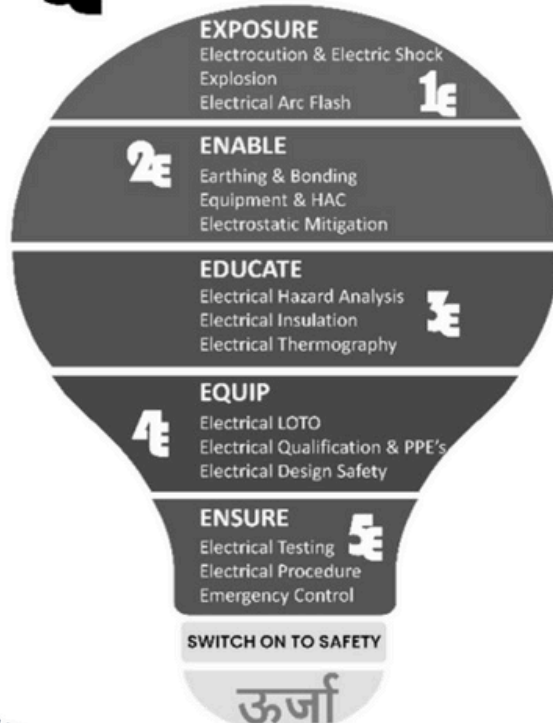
EXPOSURE
Electrocution & Electric Shock
Explosion
Electrical Arc Flash
1E

ENABLE
2E
Earthing & Bonding
Equipment & HAC
Electrostatic Mitigation

EDUCATE
Electrical Hazard Analysis
Electrical Insulation
Electrical Thermography
3E

EQUIP
4E
Electrical LOTO
Electrical Qualification & PPE's
Electrical Design Safety

ENSURE
5E
Electrical Testing
Electrical Procedure
Emergency Control

SWITCH ON TO SAFETY

ऊर्जा